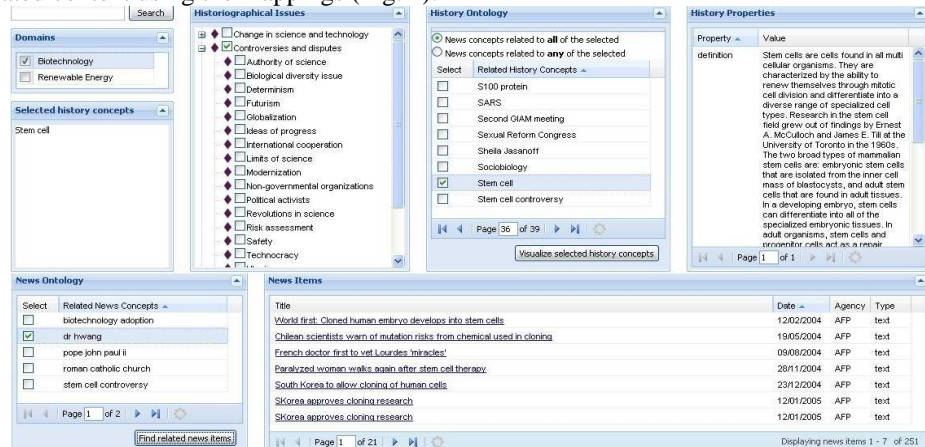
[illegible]

Search

Domains

Biotechnology
Renewable Energy

Selected history concepts

Stem cell

Historiographical Issues

Change in science and technology
Controversies and disputes
Authority of science
Biological diversity issue
Determinism
Futurism
Globalization
Ideas of progress
International cooperation
Limits of science
Modernization
Non-governmental organizations
Political activists
Revolutions in science
Risk assessment
Safety
Technocracy

History Ontology

News concepts related to all of the selected
News concepts related to any of the selected

| Select | Related History Concepts |
|---|---|
| | S100 protein |
| | SARS |
| | Second GIAM meeting |
| | Sexual Reform Congress |
| | Sheila Jasanoff |
| | Sociobiology |
| ☑ | Stem cell |
| | Stem cell controversy |

Page 36 of 39

Visualize selected history concepts

History Properties

| Property | Value |
|---|---|
| definition | Stem cells are cells found in all multi cellular organisms. They are characterized by the ability to renew themselves through mitotic cell division and differentiate into a diverse range of specialized cell types. Research in the stem cell field grew out of findings by Ernest A. McCulloch and James E. Till at the University of Toronto in the 1960s. The two broad types of mammalian stem cells are: embryonic stem cells that are isolated from the inner cell mass of blastocysts, and adult stem cells that are found in adult tissues. In a developing embryo, stem cells can differentiate into all of the specialized embryonic tissues. In adult organisms, stem cells and progenitor cells act as a repair |

Page 1 of 1

News Ontology

| Select | Related News Concepts |
|---|---|
| | biotechnology adoption |
| ☑ | dr hwang |
| | pope john paul ii |
| | roman catholic church |
| | stem cell controversy |

Page 1 of 2

Find related news items

News Items

| Title | Date | Agency | Type |
|---|---|---|---|
| World first: Cloned human embryo develops into stem cells | 12/02/2004 | AFP | text |
| Chilean scientists warn of mutation risks from chemical used in cloning | 19/05/2004 | AFP | text |
| French doctor first to vet Lourdes 'miracles' | 09/08/2004 | AFP | text |
| Paralyzed woman walks again after stem cell therapy | 28/11/2004 | AFP | text |
| South Korea to allow cloning of human cells | 23/12/2004 | AFP | text |
| SKorea approves cloning research | 12/01/2005 | AFP | text |
| SKorea approves cloning research | 12/01/2005 | AFP | text |

Page 1 of 21

Displaying news items 1 - 7 of 251